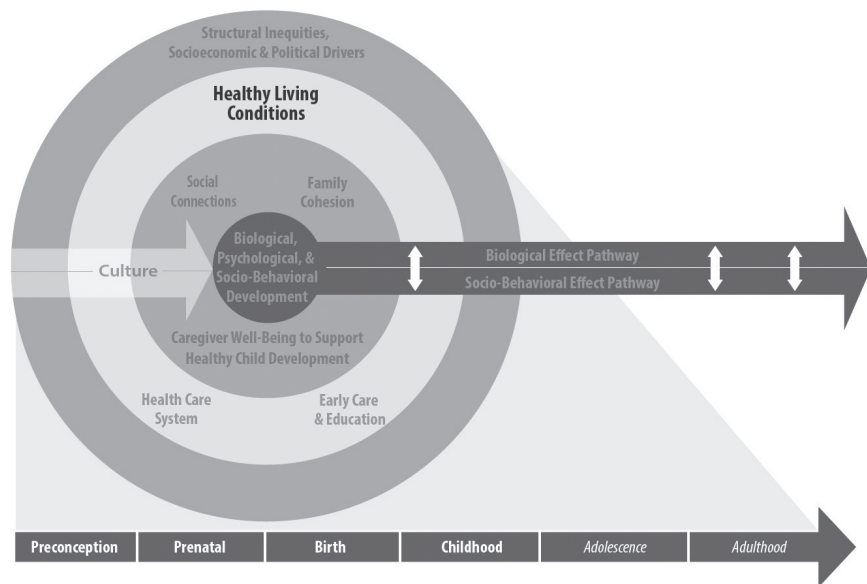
Structural Inequities, Socioeconomic & Political Drivers

Healthy Living Conditions

Social Connections

Family Cohesion

Culture

Biological, Psychological, & Socio-Behavioral Development

Biological Effect Pathway

Socio-Behavioral Effect Pathway

Caregiver Well-Being to Support Healthy Child Development

Health Care System

Early Care & Education

| Preconception | Prenatal | Birth | Childhood | Adolescence | Adulthood |